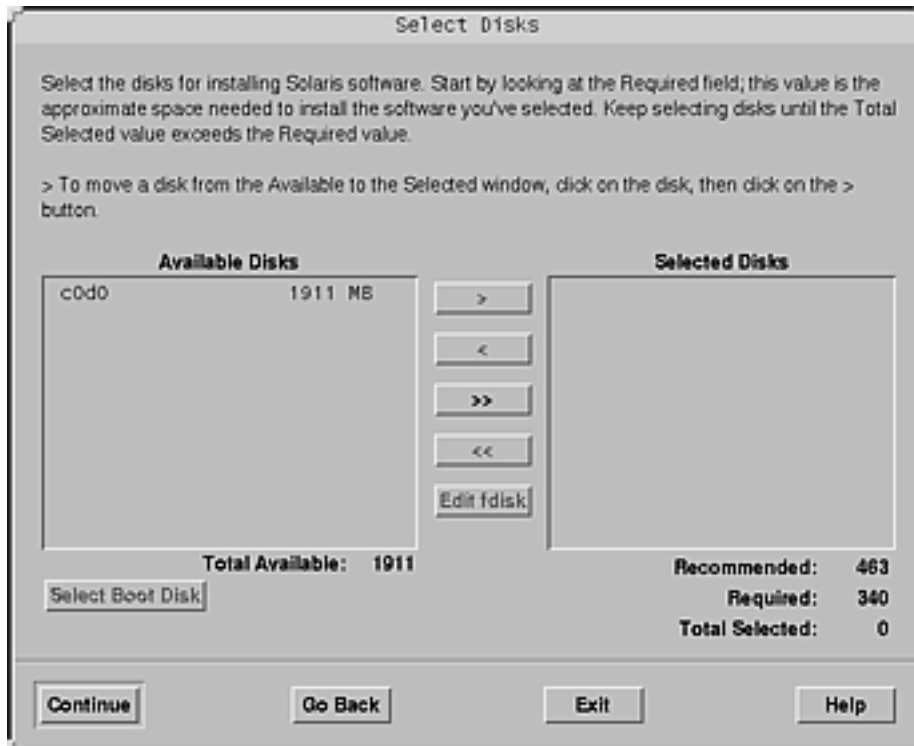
Select Disks

Select the disks for installing Solaris software. Start by looking at the Required field; this value is the approximate space needed to install the software you've selected. Keep selecting disks until the Total Selected value exceeds the Required value.

> To move a disk from the Available to the Selected window, click on the disk, then click on the > button.

Available Disks

c0d0 1911 MB

>

<

>>

<<

Edit fdisk

Selected Disks

Total Available: 1911

Select Boot Disk

Recommended: 463

Required: 340

Total Selected: 0

Continue

Go Back

Exit

Help